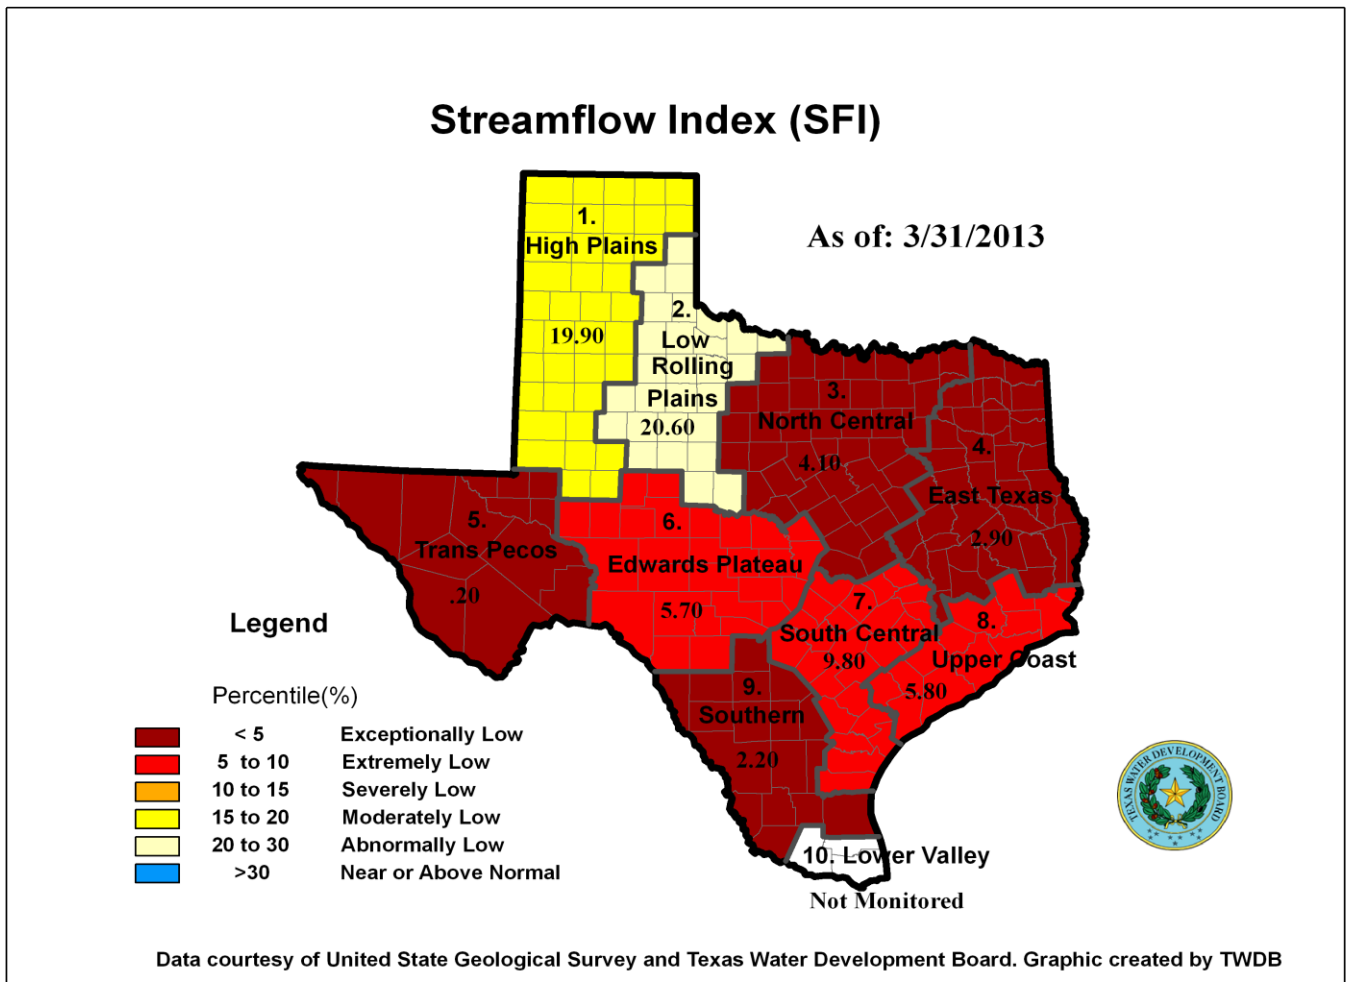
Streamflow Index (SFI)

As of: 3/31/2013

1.
High Plains
19.90

2.
Low
Rolling
Plains
20.60

3.
North Central
4.10

4.
East Texas
2.90

5.
Trans Pecos
.20

6.
Edwards Plateau
5.70

7.
South Central
9.80

8.
Upper Coast
5.80

9.
Southern
2.20

10. Lower Valley
Not Monitored

Legend

Percentile(%)

| | | |
|---|---|---|
| | < 5 | Exceptionally Low |
| | 5 to 10 | Extremely Low |
| | 10 to 15 | Severely Low |
| | 15 to 20 | Moderately Low |
| | 20 to 30 | Abnormally Low |
| | >30 | Near or Above Normal |

TEXAS WATER DEVELOPMENT BOARD

Data courtesy of United State Geological Survey and Texas Water Development Board. Graphic created by TWDB